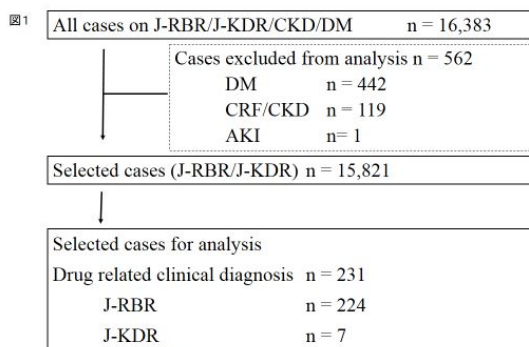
図1

All cases on J-RBR/J-KDR/CKD/DM n = 16,383

Cases excluded from analysis n = 562
DM n = 442
CRF/CKD n = 119
AKI n= 1

Selected cases (J-RBR/J-KDR) n = 15,821

Selected cases for analysis
Drug related clinical diagnosis n = 231
J-RBR n = 224
J-KDR n = 7